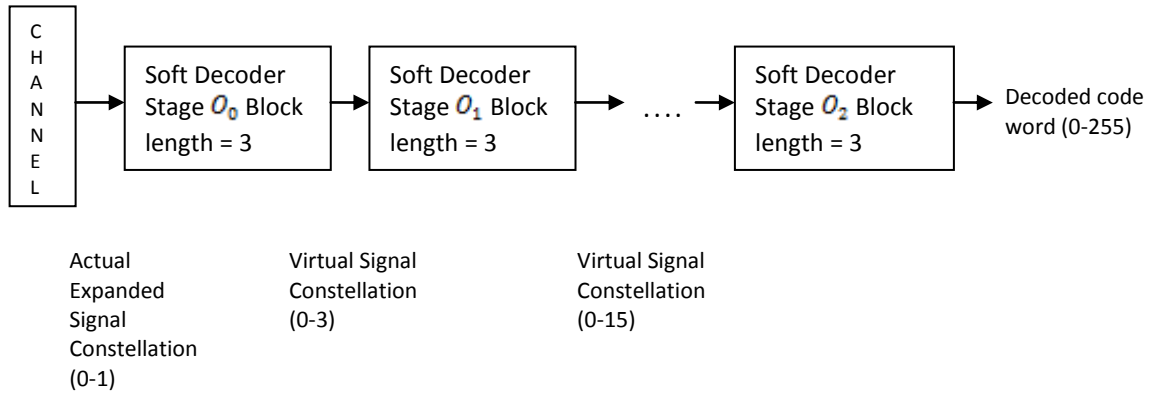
C
H
A
N
N
E
L

Soft Decoder Stage $O_0$ Block length = 3

Soft Decoder Stage $O_1$ Block length = 3

. . . .

Soft Decoder Stage $O_2$ Block length = 3

Decoded code word (0-255)

Actual Expanded Signal Constellation (0-1)

Virtual Signal Constellation (0-3)

Virtual Signal Constellation (0-15)